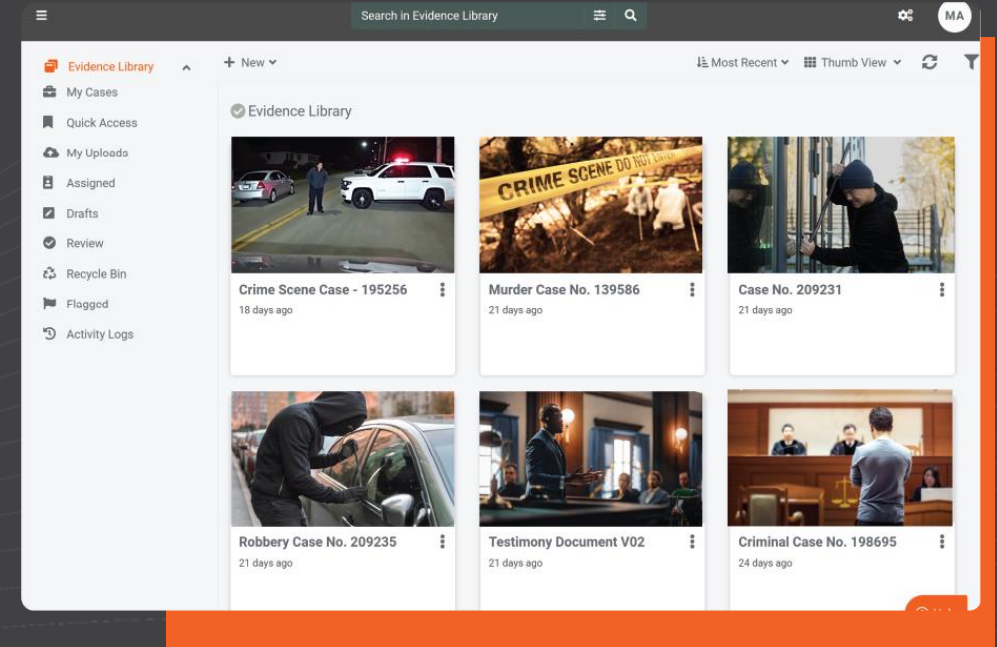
Search in Evidence Library

MA

Evidence Library
My Cases
Quick Access
My Uploads
Assigned
Drafts
Review
Recycle Bin
Flagged
Activity Logs

+ New

Most Recent
Thumb View

Evidence Library

CRIME SCENE DO NOT ENTER

Crime Scene Case - 195256
18 days ago

Murder Case No. 139586
21 days ago

Case No. 209231
21 days ago

Robbery Case No. 209235
21 days ago

Testimony Document V02
21 days ago

Criminal Case No. 198695
24 days ago